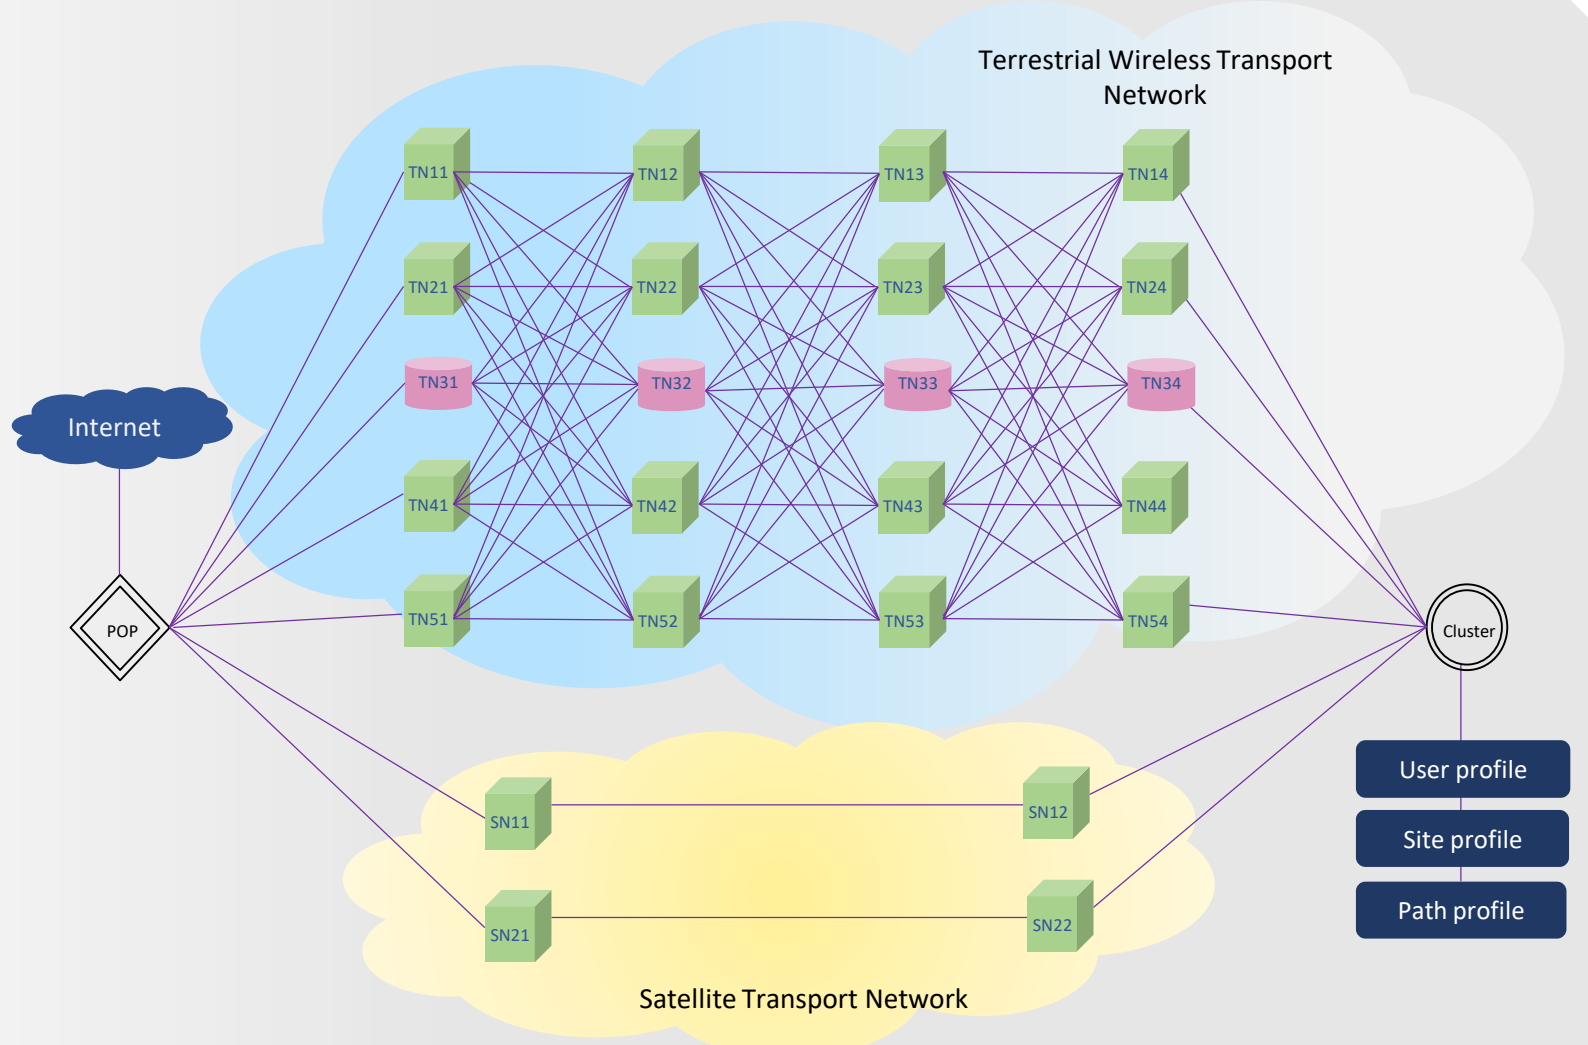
Terrestrial Wireless Transport Network

TN11
TN12
TN13
TN14
TN21
TN22
TN23
TN24
TN31
TN32
TN33
TN34
TN41
TN42
TN43
TN44
TN51
TN52
TN53
TN54

Internet

POP

Cluster

User profile
Site profile
Path profile

SN11
SN12
SN21
SN22

Satellite Transport Network